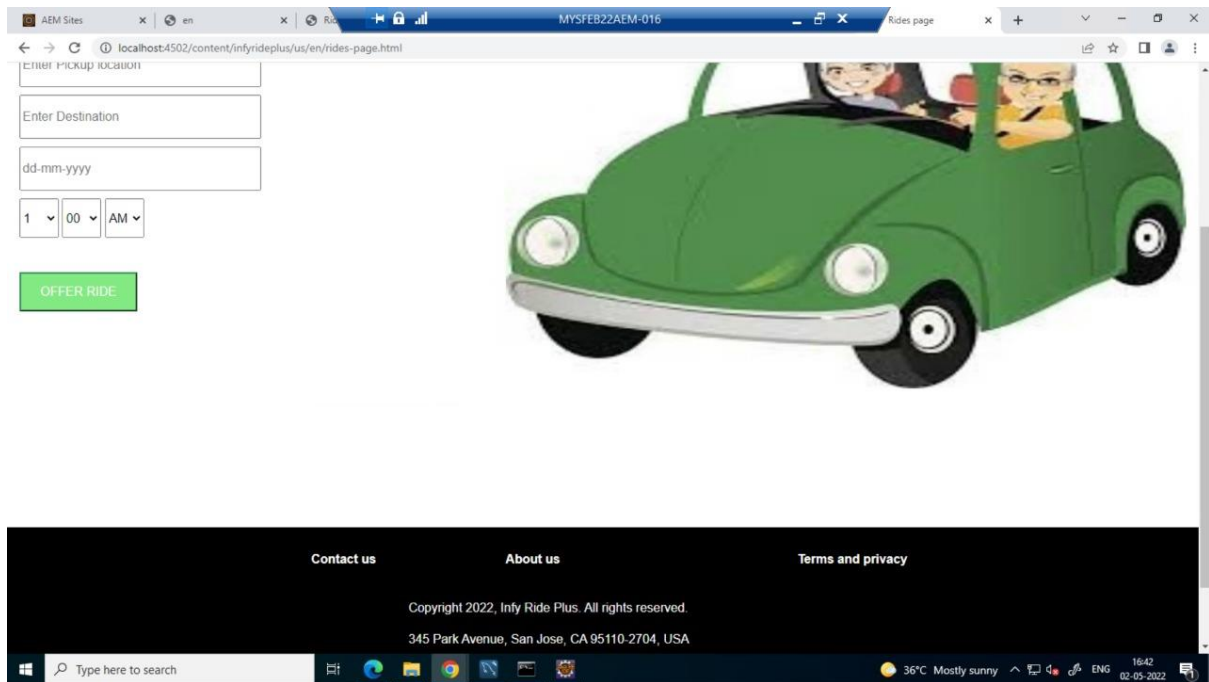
AEM Sites × en × Ri MYSFEB22AEM-016 Rides page × +

localhost:4502/content/infyrideplus/us/en/rides-page.html

Enter Pickup location

Enter Destination

dd-mm-yyyy

1 00 AM

OFFER RIDE

Contact us About us Terms and privacy

Copyright 2022, Infy Ride Plus. All rights reserved.

345 Park Avenue, San Jose, CA 95110-2704, USA

Type here to search

36°C Mostly sunny ENG 16:42 02-05-2022